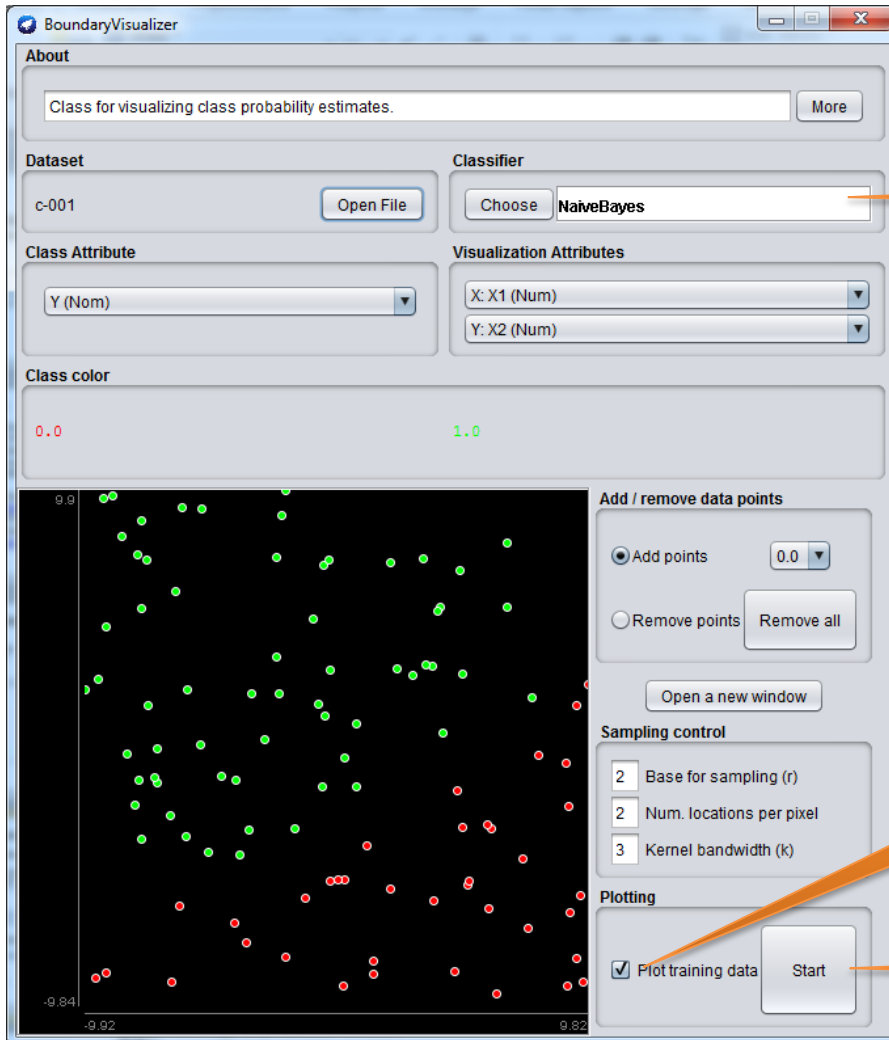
BoundaryVisualizer

About

Class for visualizing class probability estimates.

More

Dataset

c-001

Open File

Classifier

Choose

NaiveBayes

Class Attribute

Y (Nom)

Visualization Attributes

X: X1 (Num)

Y: X2 (Num)

Class color

0.0

1.0

9.9

-9.84

-9.92

9.82

Add / remove data points

Add points

0.0

Remove points

Remove all

Open a new window

Sampling control

2 Base for sampling (r)

2 Num. locations per pixel

3 Kernel bandwidth (k)

Plotting

Plot training data

Start